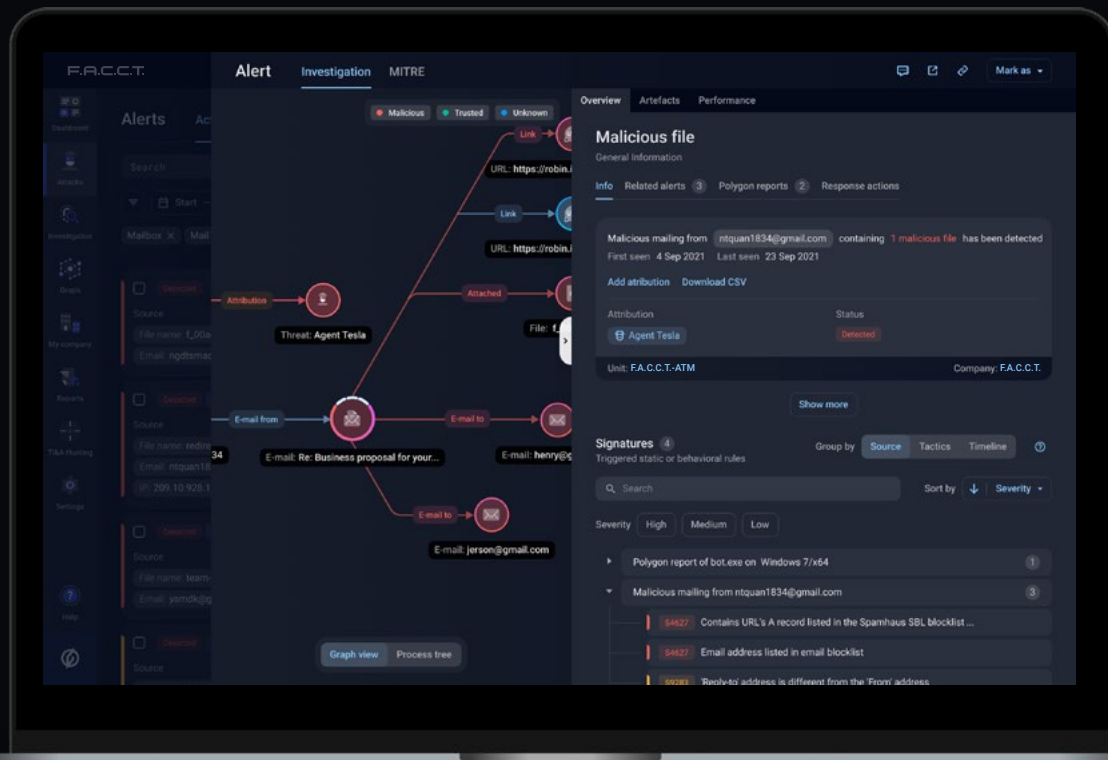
F.A.C.C.T.

Dashboard

Attacks

Investigation

Graph

My company

Reports

TI&A Hunting

Settings

Help

Alerts

Search

Start

Mailbox × Mail

Detected

Source

File name: f_00a

Email: ngdlsmac

Detected

Source

File name: redire

Email: ntquan18

IP: 209.10.928.1

Detected

Source

File name: team-

Email: ysmdk@

Detected

Source

Alert Investigation MITRE

Malicious Trusted Unknown

Link

URL: https://robin.i

Link

URL: https://robin.i

Attribution

Threat: Agent Tesla

Attached

File: f_

E-mail from

34

E-mail: Re: Business proposal for your...

E-mail to

E-mail: henry@

E-mail to

E-mail: jerson@gmail.com

Graph view Process tree

Mark as

Overview Artefacts Performance

Malicious file

General information

Info Related alerts 3 Polygon reports 2 Response actions

Malicious mailing from ntquan1834@gmail.com containing 1 malicious file has been detected

First seen 4 Sep 2021 Last seen 23 Sep 2021

Add attribution Download CSV

Attribution

Agent Tesla

Status

Detected

Unit: F.A.C.C.T.-ATM

Company: F.A.C.C.T.

Show more

Signatures 4

Triggered static or behavioral rules

Group by Source Tactics Timeline

Search

Sort by Severity

Severity High Medium Low

Polygon report of bot.exe on Windows 7/x64 1

Malicious mailing from ntquan1834@gmail.com 3

S4627 Contains URL's A record listed in the Spamhaus SBL blocklist ...

S4627 Email address listed in email blocklist

S9283 'Reply-to' address is different from the 'From' address